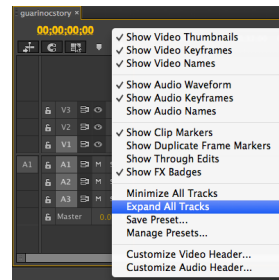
guarinocstory ×

00;00;00;00

V3

V2

V1

A1

A1 M

A2 M

A3 M

Master

✓ Show Video Thumbnails
✓ Show Video Keyframes
✓ Show Video Names

✓ Show Audio Waveform
✓ Show Audio Keyframes
Show Audio Names

✓ Show Clip Markers
Show Duplicate Frame Markers
Show Through Edits
✓ Show FX Badges

Minimize All Tracks
Expand All Tracks
Save Preset...
Manage Presets...

Customize Video Header...
Customize Audio Header...